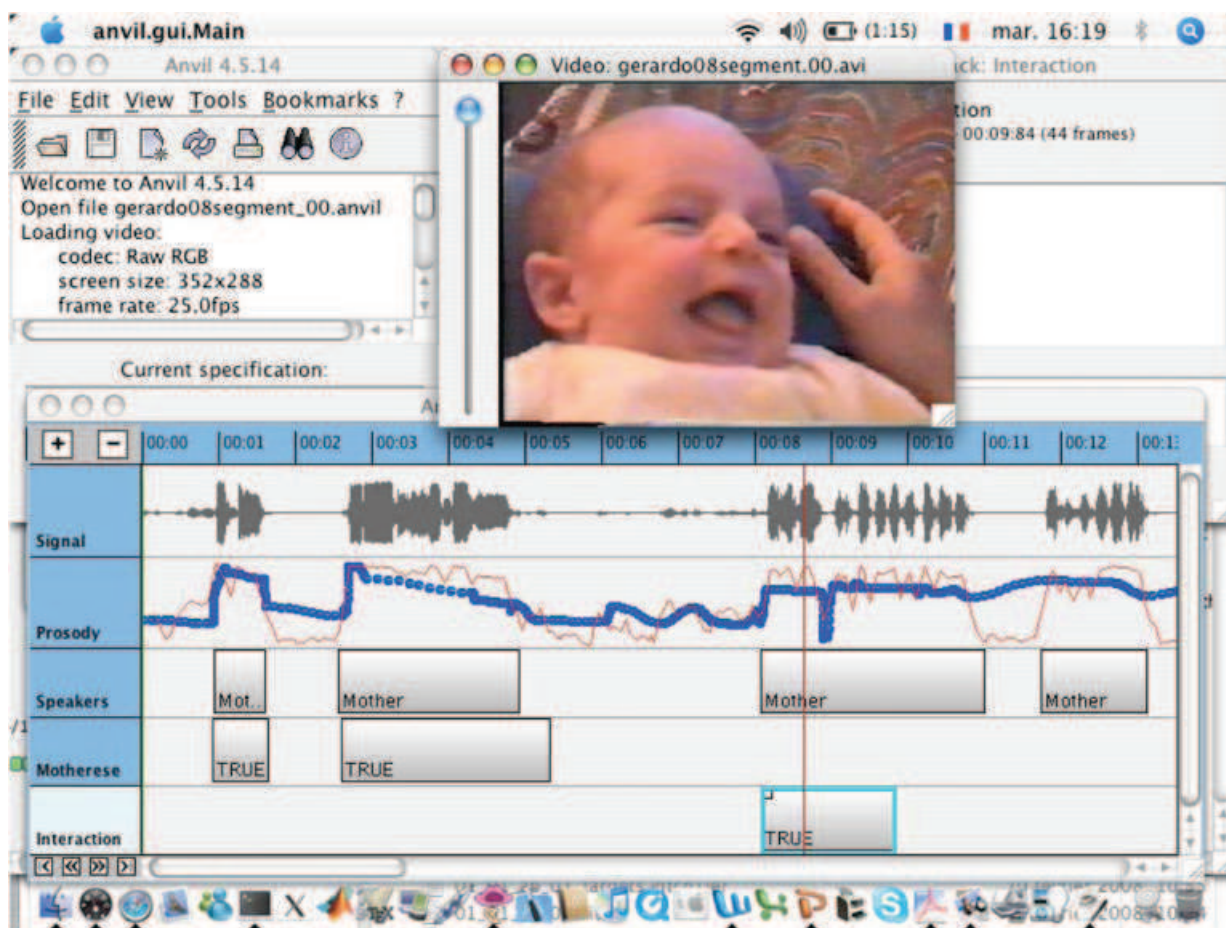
anvil.gui.Main (1:15) mar. 16:19

Anvil 4.5.14

Video: gerardo08segment.00.avi

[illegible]ck: Interaction

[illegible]tion
00:09:84 (44 frames)

File Edit View Tools Bookmarks ?

Welcome to Anvil 4.5.14
Open file gerardo08segment_00.anvil
Loading video:
codec: Raw RGB
screen size: 352x288
frame rate: 25.0fps

Current specification:

+ −

| 00:00 | 00:01 | 00:02 | 00:03 | 00:04 | 00:05 | 00:06 | 00:07 | 00:08 | 00:09 | 00:10 | 00:11 | 00:12 | 00:1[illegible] |
|---|---|---|---|---|---|---|---|---|---|---|---|---|---|

Signal

Prosody

Speakers
Mot..
Mother
Mother
Mother

Motherese
TRUE
TRUE

Interaction
TRUE